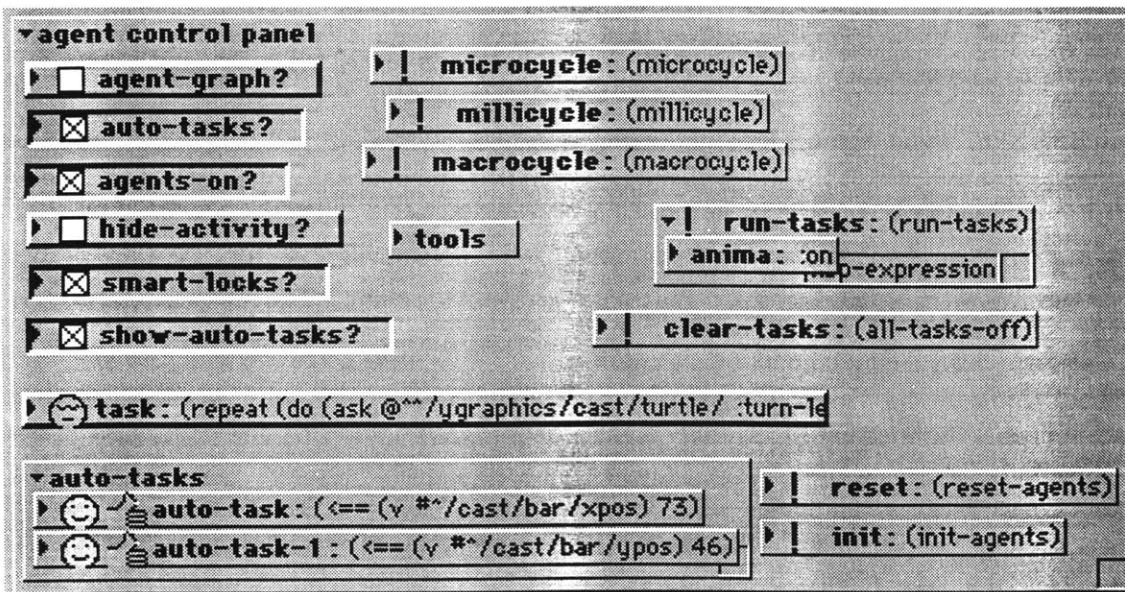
agent control panel
agent-graph?
auto-tasks?
agents-on?
hide-activity?
smart-locks?
show-auto-tasks?

! microcycle: (microcycle)
! millicycle: (millicycle)
! macrocycle: (macrocycle)

tools

! run-tasks: (run-tasks)
anima: :on
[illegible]-expression

! clear-tasks: (all-tasks-off)

task: (repeat (do (ask @^^/ygraphics/cast/turtle/ :turn-le

auto-tasks
auto-task: (<== (v #^/cast/bar/xpos) 73)
auto-task-1: (<== (v #^/cast/bar/ypos) 46)

! reset: (reset-agents)
! init: (init-agents)